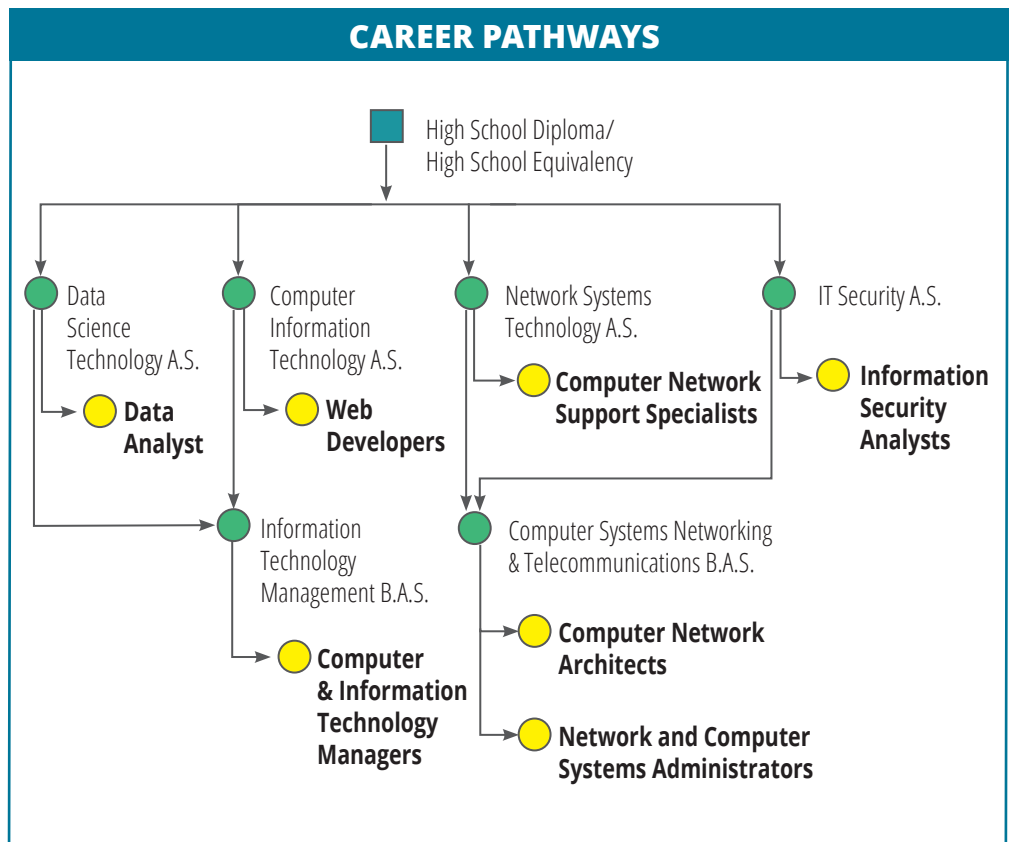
CAREER PATHWAYS

High School Diploma/
High School Equivalency

Data Science Technology A.S.

Data Analyst

Computer Information Technology A.S.

Web Developers

Network Systems Technology A.S.

Computer Network Support Specialists

IT Security A.S.

Information Security Analysts

Information Technology Management B.A.S.

Computer & Information Technology Managers

Computer Systems Networking & Telecommunications B.A.S.

Computer Network Architects

Network and Computer Systems Administrators